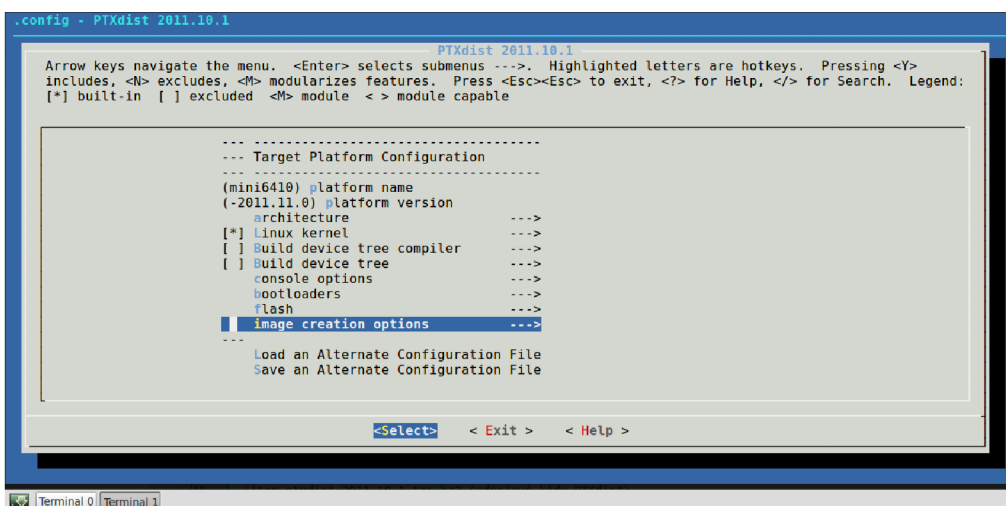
.config - PTXdist 2011.10.1

PTXdist 2011.10.1

Arrow keys navigate the menu. <Enter> selects submenus --->. Highlighted letters are hotkeys. Pressing <Y> includes, <N> excludes, <M> modularizes features. Press <Esc><Esc> to exit, <?> for Help, </> for Search. Legend: [*] built-in [ ] excluded <M> module < > module capable

--- ------------------------------------
--- Target Platform Configuration
--- ------------------------------------
(mini6410) platform name
(-2011.11.0) platform version
architecture --->
[*] Linux kernel --->
[ ] Build device tree compiler --->
[ ] Build device tree --->
console options --->
bootloaders --->
flash --->
image creation options --->
---
Load an Alternate Configuration File
Save an Alternate Configuration File

<Select> < Exit > < Help >

Terminal 0 Terminal 1